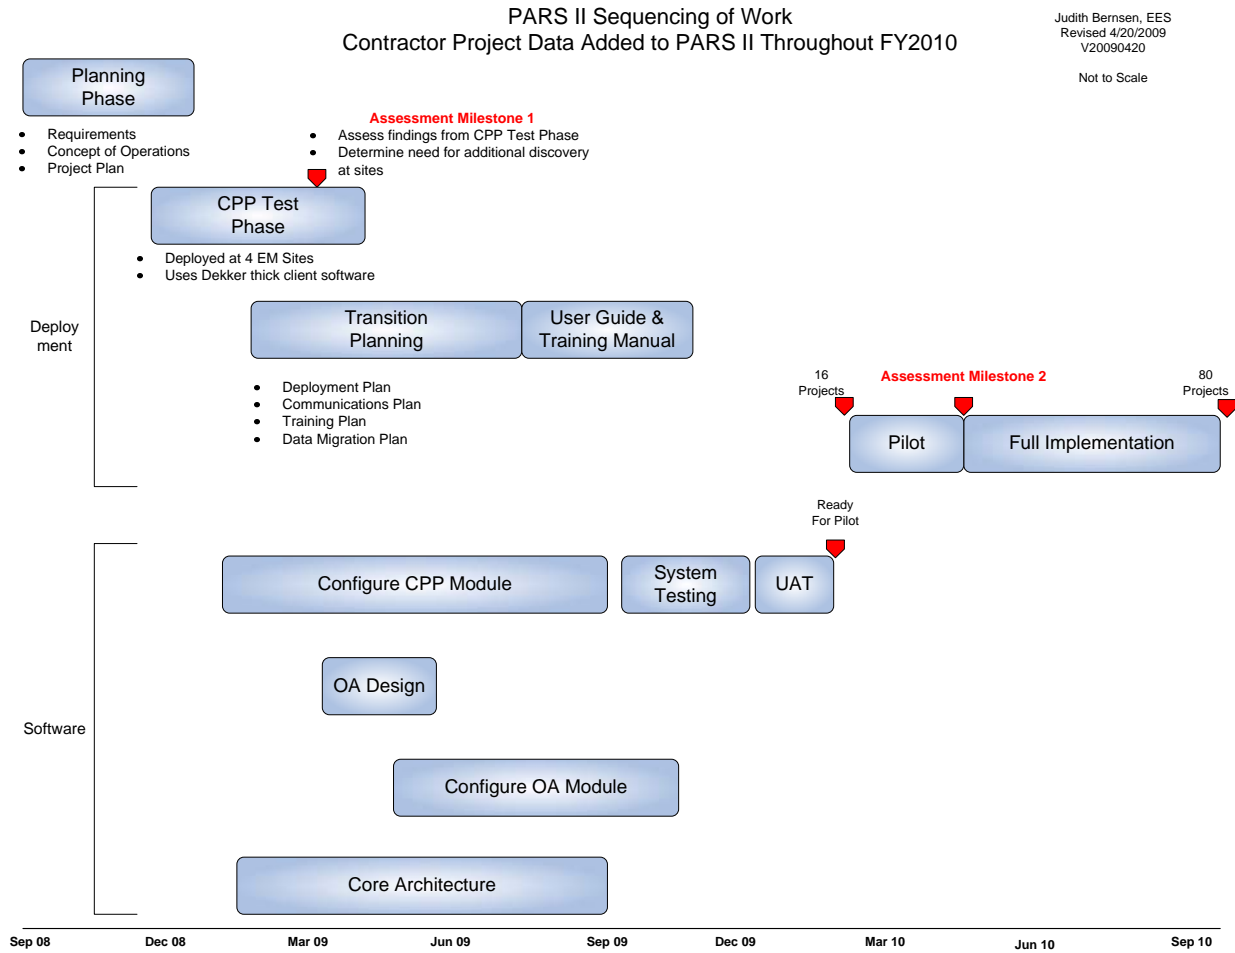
PARS II Sequencing of Work
Contractor Project Data Added to PARS II Throughout FY2010

Judith Bernsen, EES
Revised 4/20/2009
V20090420

Not to Scale

Planning Phase

- Requirements
- Concept of Operations
- Project Plan

Assessment Milestone 1

- Assess findings from CPP Test Phase
- Determine need for additional discovery at sites

CPP Test Phase

- Deployed at 4 EM Sites
- Uses Dekker thick client software

Deploy ment

Transition Planning

User Guide & Training Manual

- Deployment Plan
- Communications Plan
- Training Plan
- Data Migration Plan

16 Projects

Assessment Milestone 2

80 Projects

Pilot

Full Implementation

Ready For Pilot

Configure CPP Module

System Testing

UAT

Software

OA Design

Configure OA Module

Core Architecture

Sep 08 Dec 08 Mar 09 Jun 09 Sep 09 Dec 09 Mar 10 Jun 10 Sep 10